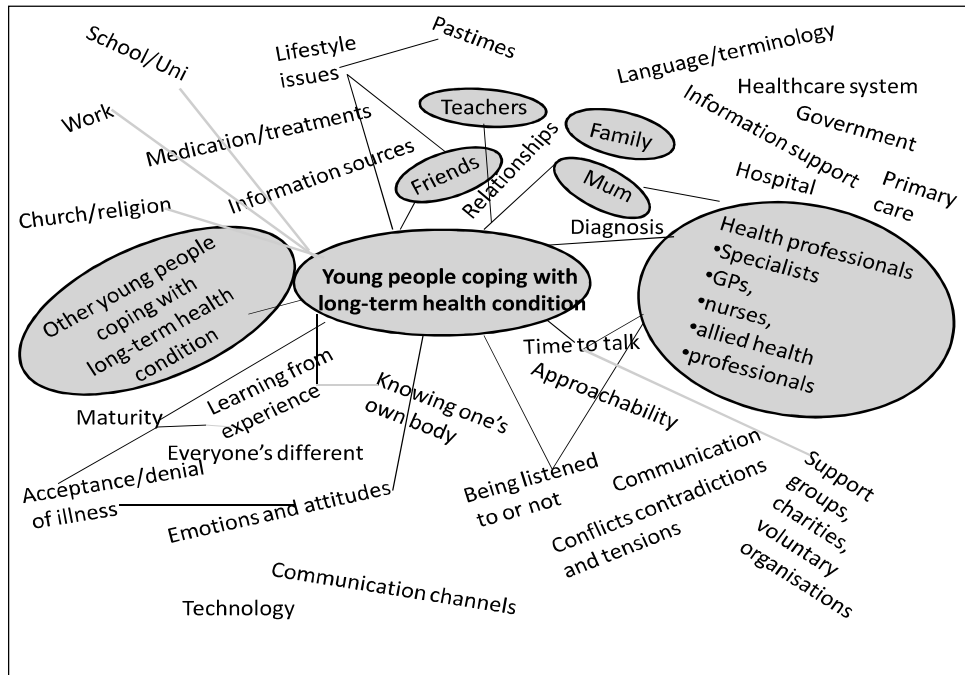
School/Uni

Lifestyle issues

Pastimes

Language/terminology

Healthcare system

Work

Medication/treatments

Teachers

Family

Information support

Government

Information sources

Friends

Relationships

Mum

Hospital

Primary care

Church/religion

Diagnosis

Other young people coping with long-term health condition

Young people coping with long-term health condition

Health professionals
•Specialists
•GPs,
•nurses,
•allied health
•professionals

Time to talk

Learning from experience

Knowing one's own body

Approachability

Maturity

Everyone's different

Acceptance/denial of illness

Being listened to or not

Communication

Support groups, charities, voluntary organisations

Conflicts contradictions and tensions

Emotions and attitudes

Communication channels

Technology